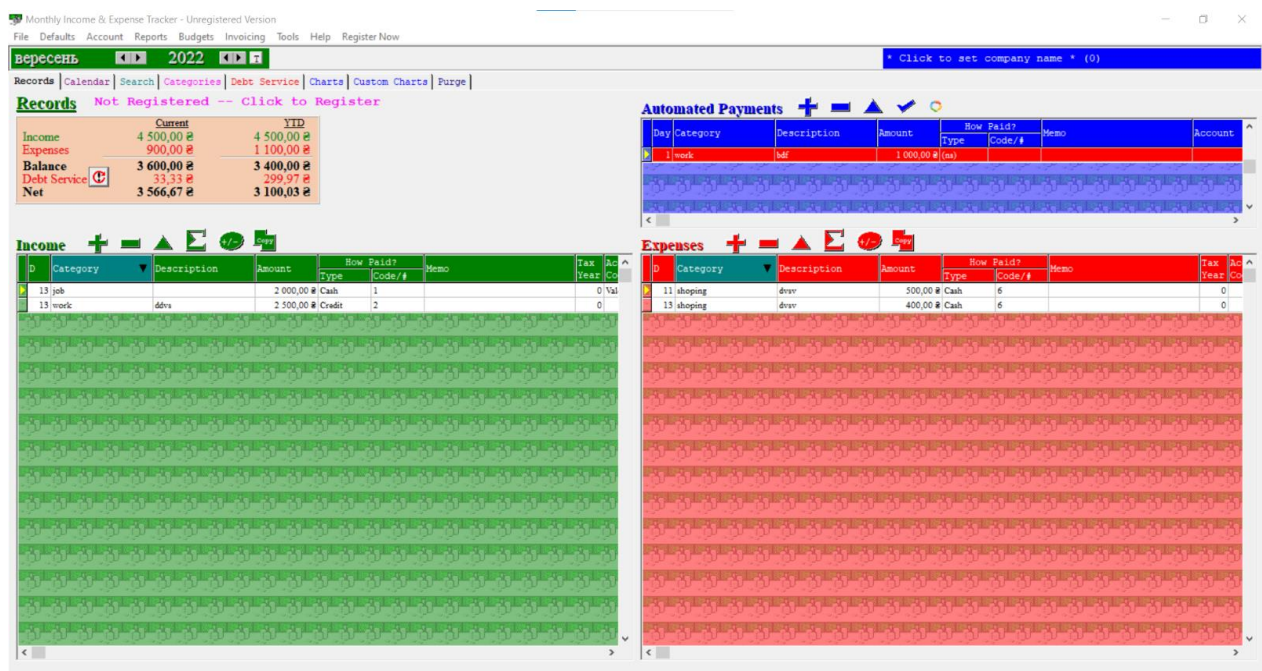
Monthly Income & Expense Tracker - Unregistered Version

File Defaults Account Reports Budgets Invoicing Tools Help Register Now

вересень 2022

* Click to set company name * (0)

Records | Calendar | Search | Categories | Debt Service | Charts | Custom Charts | Purge

Records Not Registered -- Click to Register

| | Current | YTD |
|---|---|---|
| Income | 4 500,00 ₴ | 4 500,00 ₴ |
| Expenses | 900,00 ₴ | 1 100,00 ₴ |
| Balance | 3 600,00 ₴ | 3 400,00 ₴ |
| Debt Service | 33,33 ₴ | 299,97 ₴ |
| Net | 3 566,67 ₴ | 3 100,03 ₴ |

Automated Payments

| Day | Category | Description | Amount | How Paid? Type | Code/# | Memo | Account |
|---|---|---|---|---|---|---|---|
| 1 | work | bdf | 1 000,00 ₴ | (ns) | | | |

Income

Copy

| D | Category | Description | Amount | How Paid? Type | Code/# | Memo | Tax Year | Ac Co |
|---|---|---|---|---|---|---|---|---|
| 13 | job | | 2 000,00 ₴ | Cash | 1 | | 0 | Val |
| 13 | work | ddvs | 2 500,00 ₴ | Credit | 2 | | 0 | |

Expenses

Copy

| D | Category | Description | Amount | How Paid? Type | Code/# | Memo | Tax Year | Ac Co |
|---|---|---|---|---|---|---|---|---|
| 11 | shoping | dvsv | 500,00 ₴ | Cash | 6 | | 0 | |
| 13 | shoping | dvsv | 400,00 ₴ | Cash | 6 | | 0 | |